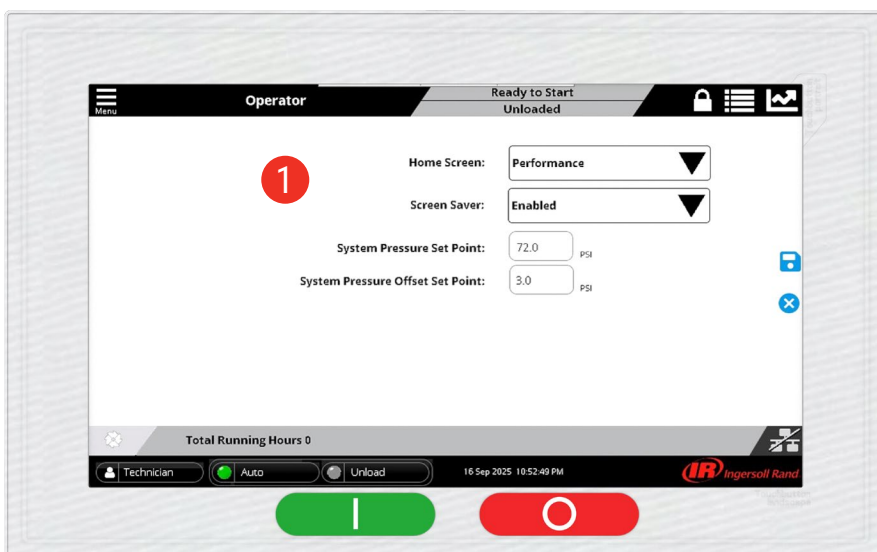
Menu

Operator

Ready to Start

Unloaded

1

Home Screen: Performance

Screen Saver: Enabled

System Pressure Set Point: 72.0 PSI

System Pressure Offset Set Point: 3.0 PSI

Total Running Hours 0

Technician

Auto

Unload

16 Sep 2025 10:52:49 PM

IR Ingersoll Rand